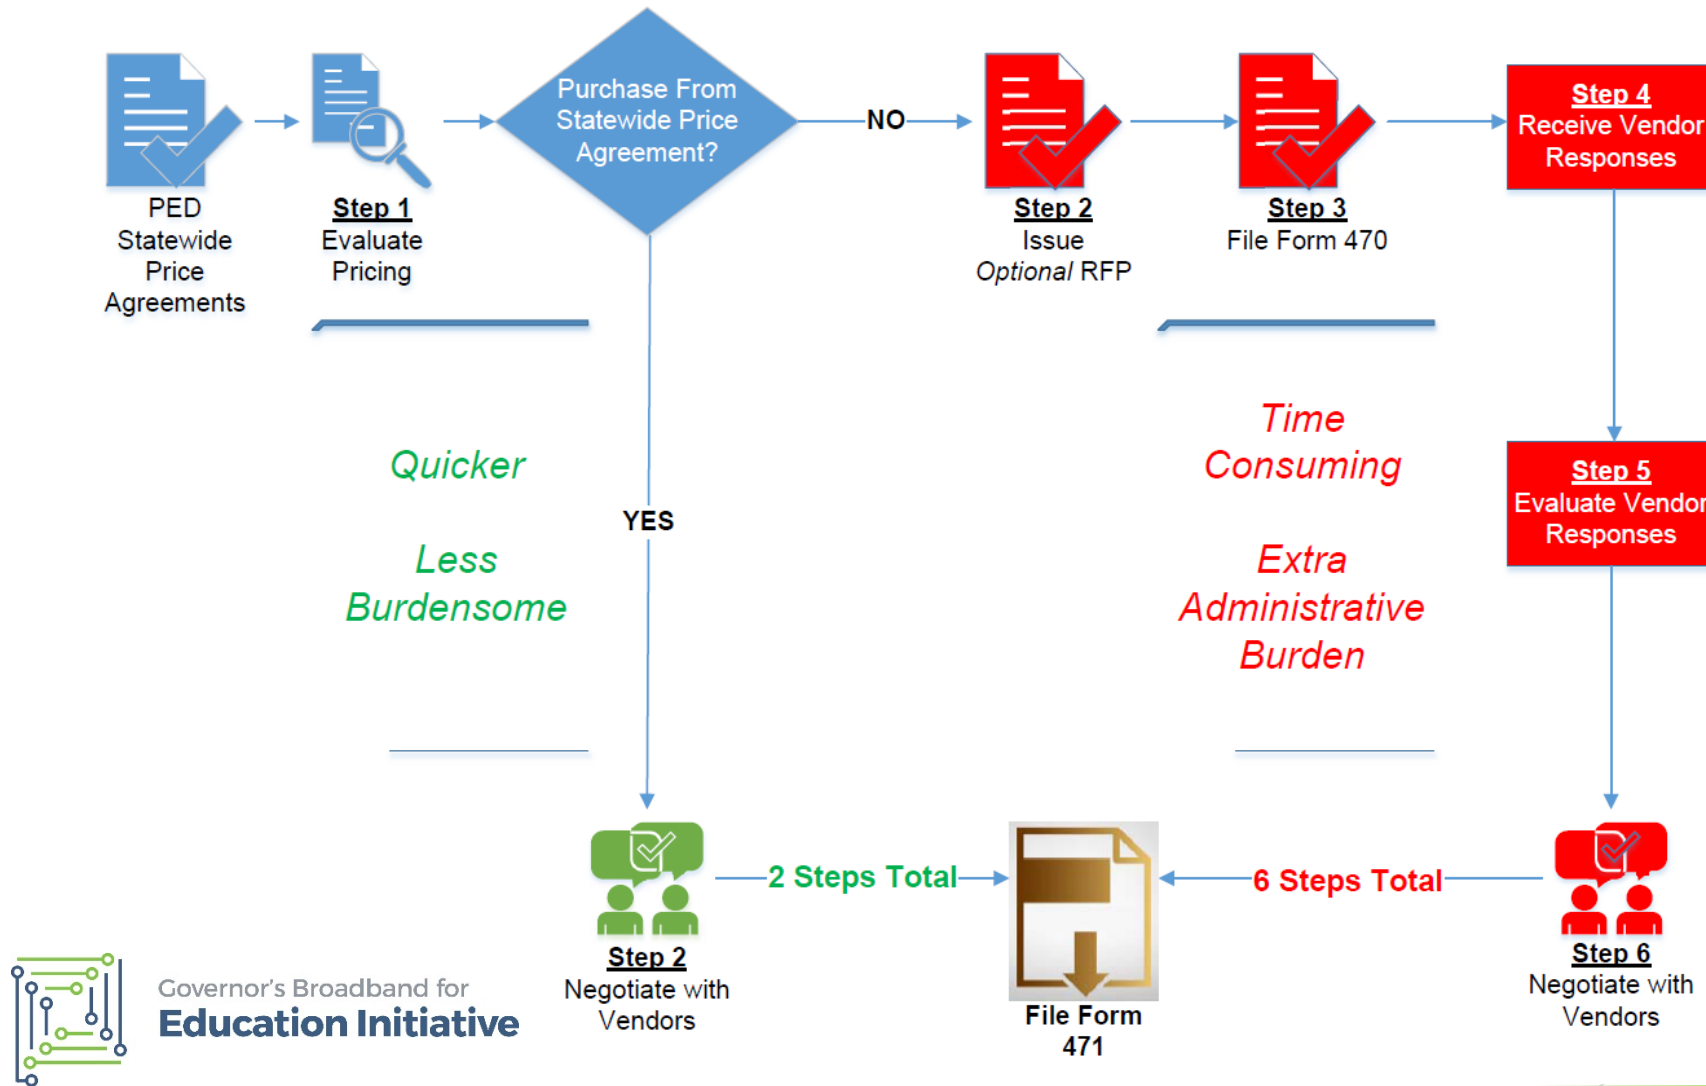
PED Statewide Price Agreements

Step 1
Evaluate Pricing

Purchase From Statewide Price Agreement?

NO

Step 2
Issue *Optional* RFP

Step 3
File Form 470

Step 4
Receive Vendor Responses

Quicker

Less Burdensome

YES

Time Consuming

Extra Administrative Burden

Step 5
Evaluate Vendor Responses

Step 2
Negotiate with Vendors

2 Steps Total

File Form 471

6 Steps Total

Step 6
Negotiate with Vendors

Governor's Broadband for
Education Initiative